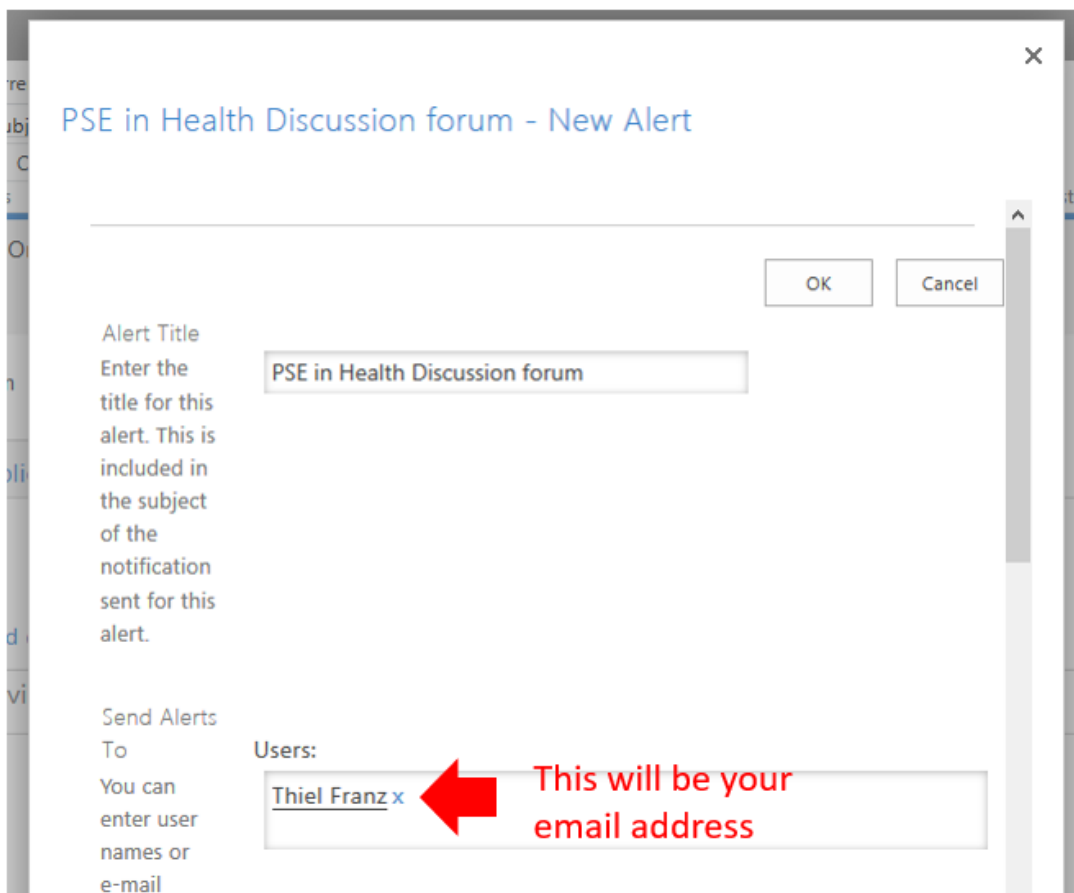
×

PSE in Health Discussion forum - New Alert

OK Cancel

Alert Title
Enter the title for this alert. This is included in the subject of the notification sent for this alert.

PSE in Health Discussion forum

Send Alerts To
You can enter user names or e-mail

Users:

Thiel Franz x

This will be your email address